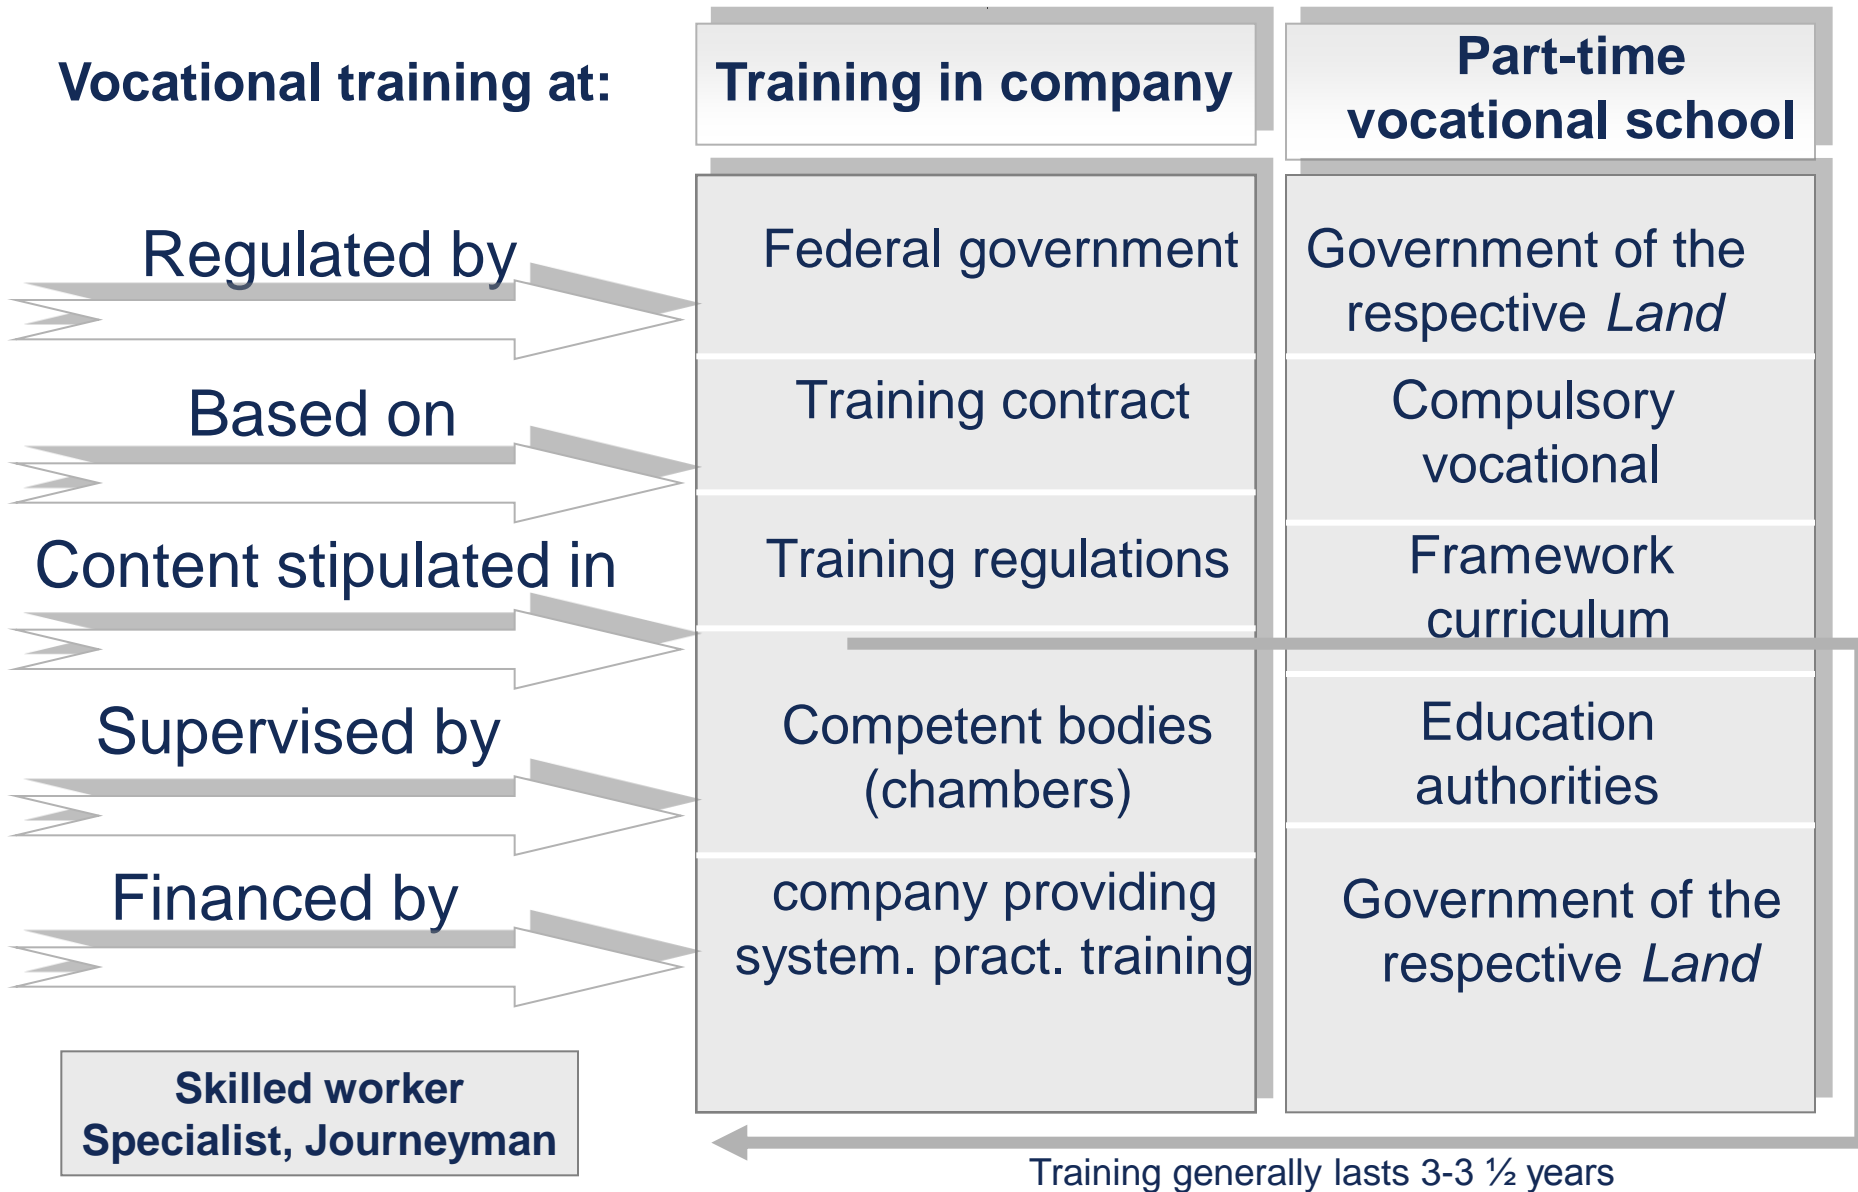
Vocational training at:

Training in company

Part-time vocational school

Regulated by

Federal government

Government of the respective *Land*

Based on

Training contract

Compulsory vocational

Content stipulated in

Training regulations

Framework curriculum

Supervised by

Competent bodies (chambers)

Education authorities

Financed by

company providing system. pract. training

Government of the respective *Land*

Skilled worker Specialist, Journeyman

Training generally lasts 3-3 ½ years